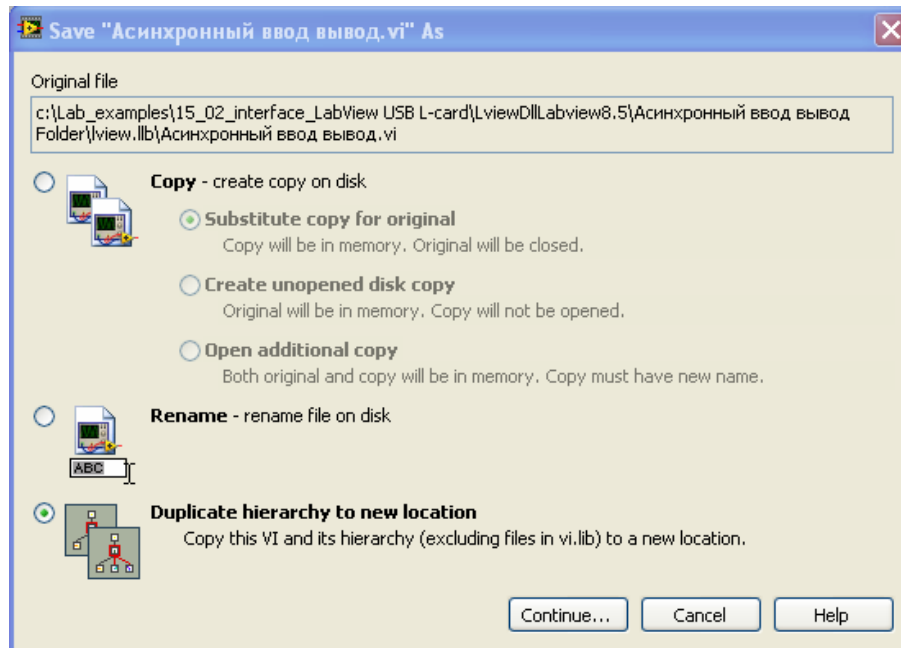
Save "Асинхронный ввод вывод.vi" As

Original file

c:\Lab_examples\15_02_interface_LabView USB L-card\LviewDllLabview8.5\Асинхронный ввод вывод Folder\lview.llb\Асинхронный ввод вывод.vi

Copy - create copy on disk

Substitute copy for original
Copy will be in memory. Original will be closed.

Create unopened disk copy
Original will be in memory. Copy will not be opened.

Open additional copy
Both original and copy will be in memory. Copy must have new name.

Rename - rename file on disk

ABC

Duplicate hierarchy to new location
Copy this VI and its hierarchy (excluding files in vi.lib) to a new location.

Continue...
Cancel
Help